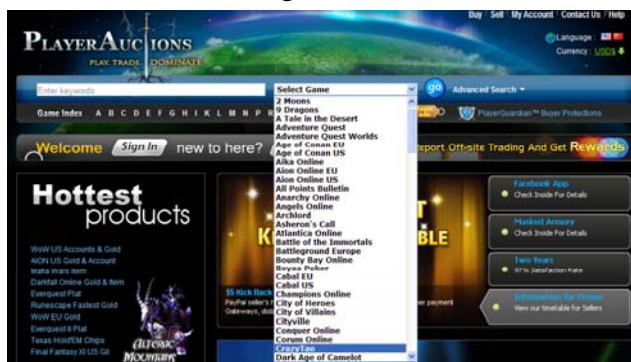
Buy | Sell | My Account | Contact Us | Help

PLAYERAUCTIONS
PLAY. TRADE. DOMINATE.

Language
Currency: USD$

Enter keywords

Select Game

go

Advanced Search

Game Index A B C D E F G H I K L M N P

PlayerGuardian™ Buyer Protections

Welcome Sign In new to here?

Report Off-site Trading And Get Rewards

2 Moons
9 Dragons
A Tale in the Desert
Adventure Quest
Adventure Quest Worlds
Age of Conan EU
Age of Conan US
Aika Online
Aion Online EU
Aion Online US
All Points Bulletin
Anarchy Online
Angels Online
Archlord
Asheron's Call
Atlantica Online
Battle of the Immortals
Battleground Europe
Bounty Bay Online
Boyaa Poker
Cabal EU
Cabal US
Champions Online
City of Heroes
City of Villains
Cityville
Conquer Online
Corum Online
CrazyTao
Dark Age of Camelot

Hottest products

WoW US Accounts & Gold
AION US Gold & Account
Mafia Wars Item
Darkfall Online Gold & Item
Everquest Plat
Runescape Fastest Gold
WoW EU Gold
Everquest II Plat
Texas Hold'EM Chips
Final Fantasy XI US Gil

Alterac Mountains

$5 Kick Back
PayPal seller's
Gateways, do

er payment

Facebook App
Check Inside For Details

Masked Armory
Check Inside For Details

Two Years
97% Satisfaction Rate

Information for Prime
View our timetable for Sellers